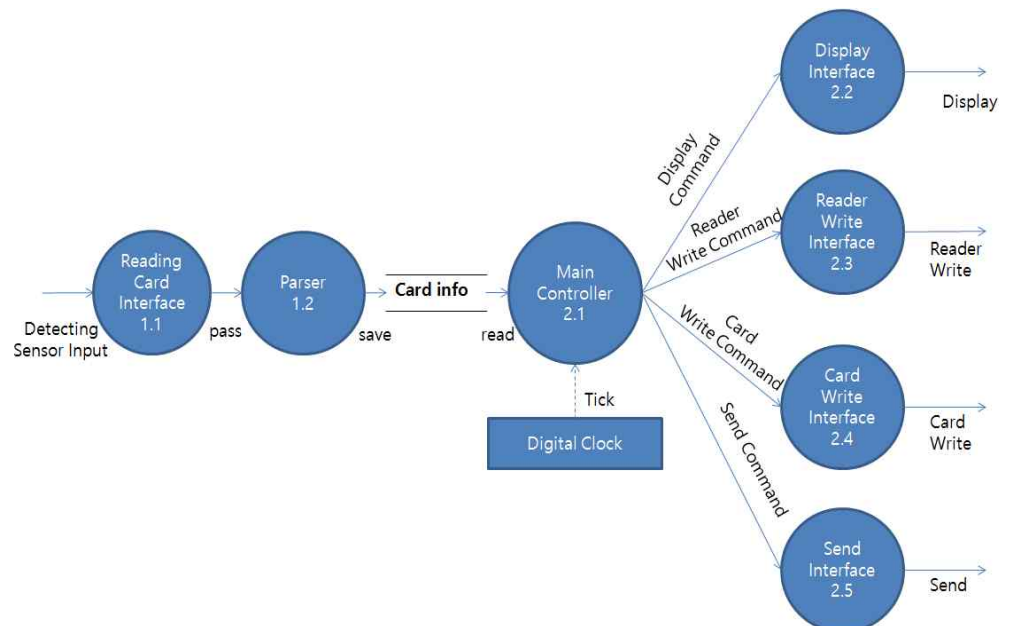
Detecting Sensor Input

Reading Card Interface 1.1

pass

Parser 1.2

save

Card info

read

Main Controller 2.1

Tick

Digital Clock

Display Command

Display Interface 2.2

Display

Reader Write Command

Reader Write Interface 2.3

Reader Write

Card Write Command

Card Write Interface 2.4

Card Write

Send Command

Send Interface 2.5

Send